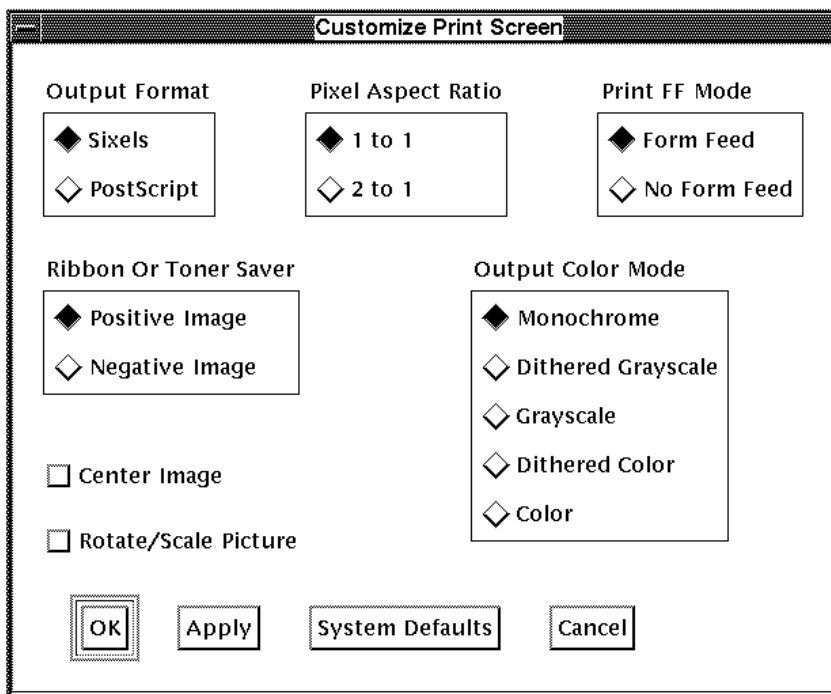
Customize Print Screen

Output Format

Sixels

PostScript

Pixel Aspect Ratio

1 to 1

2 to 1

Print FF Mode

Form Feed

No Form Feed

Ribbon Or Toner Saver

Positive Image

Negative Image

Output Color Mode

Monochrome

Dithered Grayscale

Grayscale

Dithered Color

Color

Center Image

Rotate/Scale Picture

OK

Apply

System Defaults

Cancel